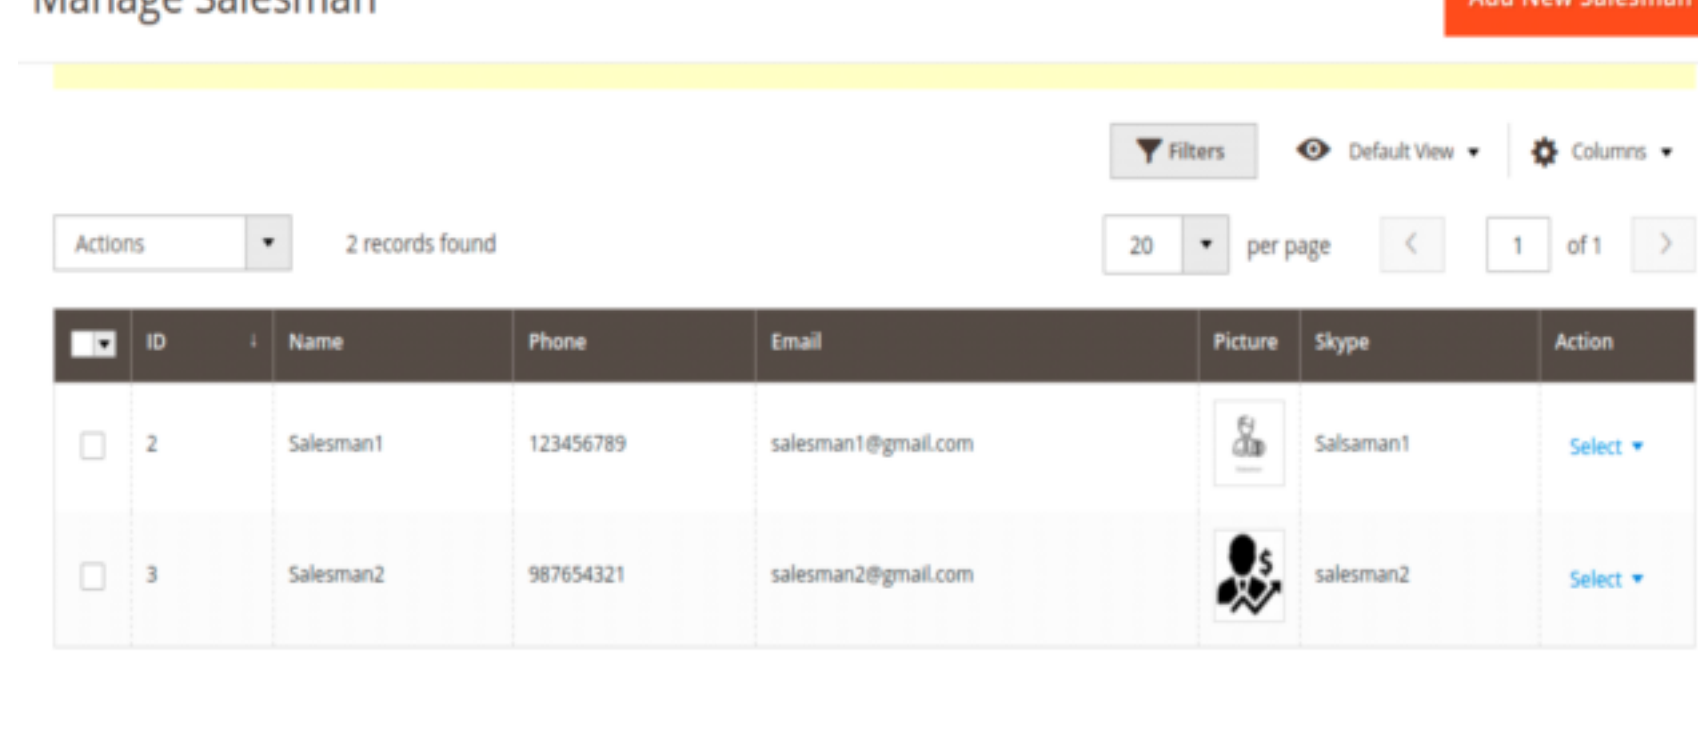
Manage Salesman

Add New Salesman

Filters
Default View
Columns

Actions
2 records found
20
per page
1
of 1

| | ID | Name | Phone | Email | Picture | Skype | Action |
|---|---|---|---|---|---|---|---|
| | 2 | Salesman1 | 123456789 | salesman1@gmail.com | | Salsaman1 | Select |
| | 3 | Salesman2 | 987654321 | salesman2@gmail.com | $ | salesman2 | Select |